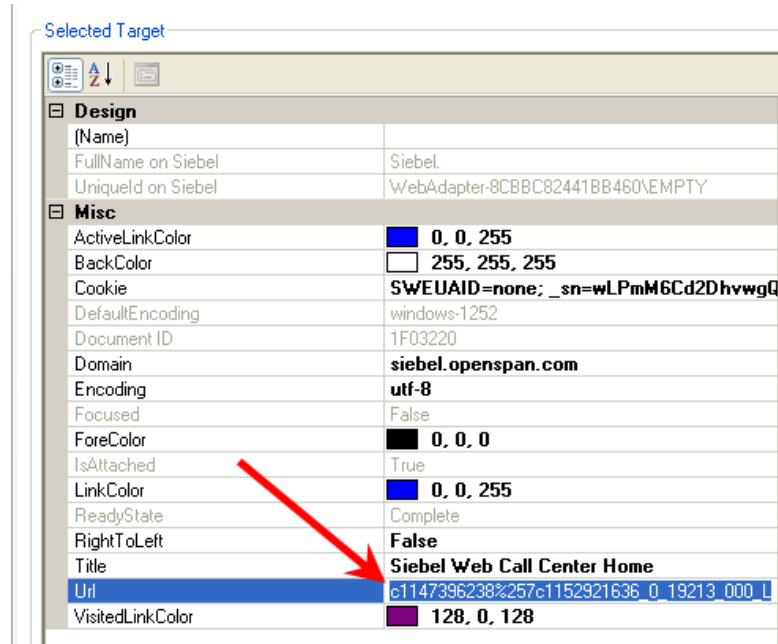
Selected Target

| ⊟ Design | |
|---|---|
| (Name) | |
| FullName on Siebel | Siebel. |
| UniqueId on Siebel | WebAdapter-8CBBC82441BB460\EMPTY |
| ⊟ Misc | |
| ActiveLinkColor | 0, 0, 255 |
| BackColor | 255, 255, 255 |
| Cookie | SWEUAID=none; _sn=wLPmM6Cd2DhvwgQ |
| DefaultEncoding | windows-1252 |
| Document ID | 1F03220 |
| Domain | siebel.openspan.com |
| Encoding | utf-8 |
| Focused | False |
| ForeColor | 0, 0, 0 |
| IsAttached | True |
| LinkColor | 0, 0, 255 |
| ReadyState | Complete |
| RightToLeft | False |
| Title | Siebel Web Call Center Home |
| Url | c1147396238%257c1152921636_0_19213_000_L |
| VisitedLinkColor | 128, 0, 128 |